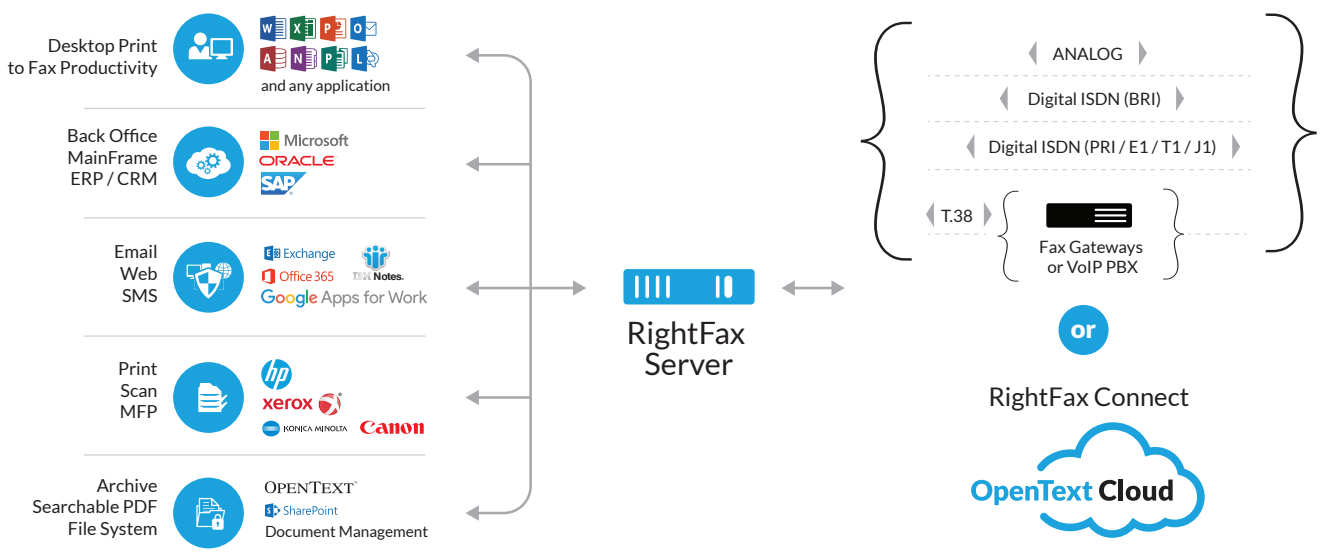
Desktop Print to Fax Productivity

W X P O
A N P L

and any application

Back Office MainFrame ERP / CRM

Microsoft
ORACLE
SAP

Email Web SMS

Exchange
Office 365
IBM Notes.
Google Apps for Work

Print Scan MFP

hp
xerox
KONICA MINOLTA
Canon

Archive Searchable PDF File System

OPENTEXT
SharePoint
Document Management

RightFax Server

ANALOG

Digital ISDN (BRI)

Digital ISDN (PRI / E1 / T1 / J1)

T.38

Fax Gateways or VoIP PBX

or

RightFax Connect

OpenText Cloud